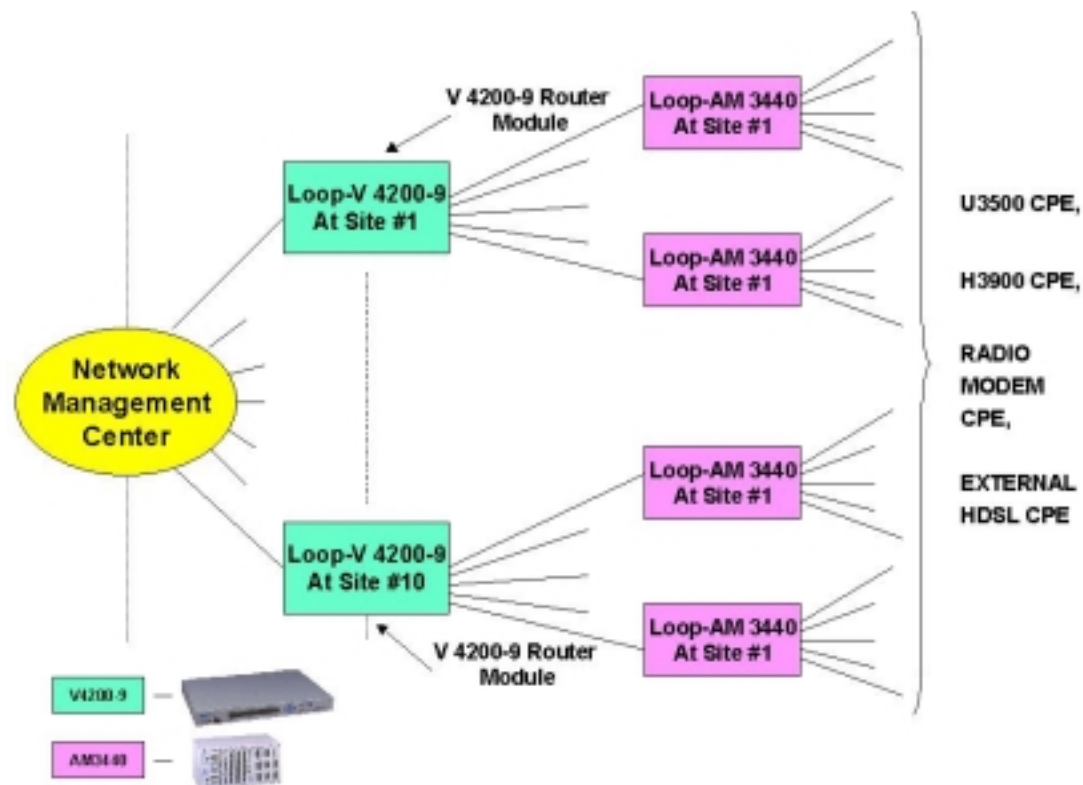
V 4200-9 Router Module

Loop-AM 3440 At Site #1

Loop-V 4200-9 At Site #1

Loop-AM 3440 At Site #1

U3500 CPE,

H3900 CPE,

RADIO MODEM CPE,

EXTERNAL HDSL CPE

Network Management Center

Loop-AM 3440 At Site #1

Loop-V 4200-9 At Site #10

Loop-AM 3440 At Site #1

V 4200-9 Router Module

V4200-9

AM3440